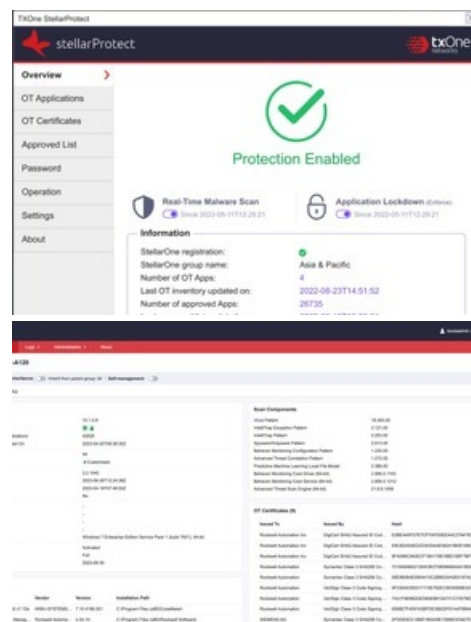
TXOne StellarProtect

stellarProtect

txOne networks

Overview

OT Applications

OT Certificates

Approved List

Password

Operation

Settings

About

Protection Enabled

Real-Time Malware Scan

Since 2022-05-11T12:29:21

Application Lockdown (Enforce)

Since 2022-05-11T12:29:21

Information

StellarOne registration:

StellarOne group name: Asia & Pacific

Number of OT Apps: 4

Last OT inventory updated on: 2022-08-23T14:51:52

Number of approved Apps: 26735

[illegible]

Scan Components

OT Certificates

Issued To

Issued By

Hash

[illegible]